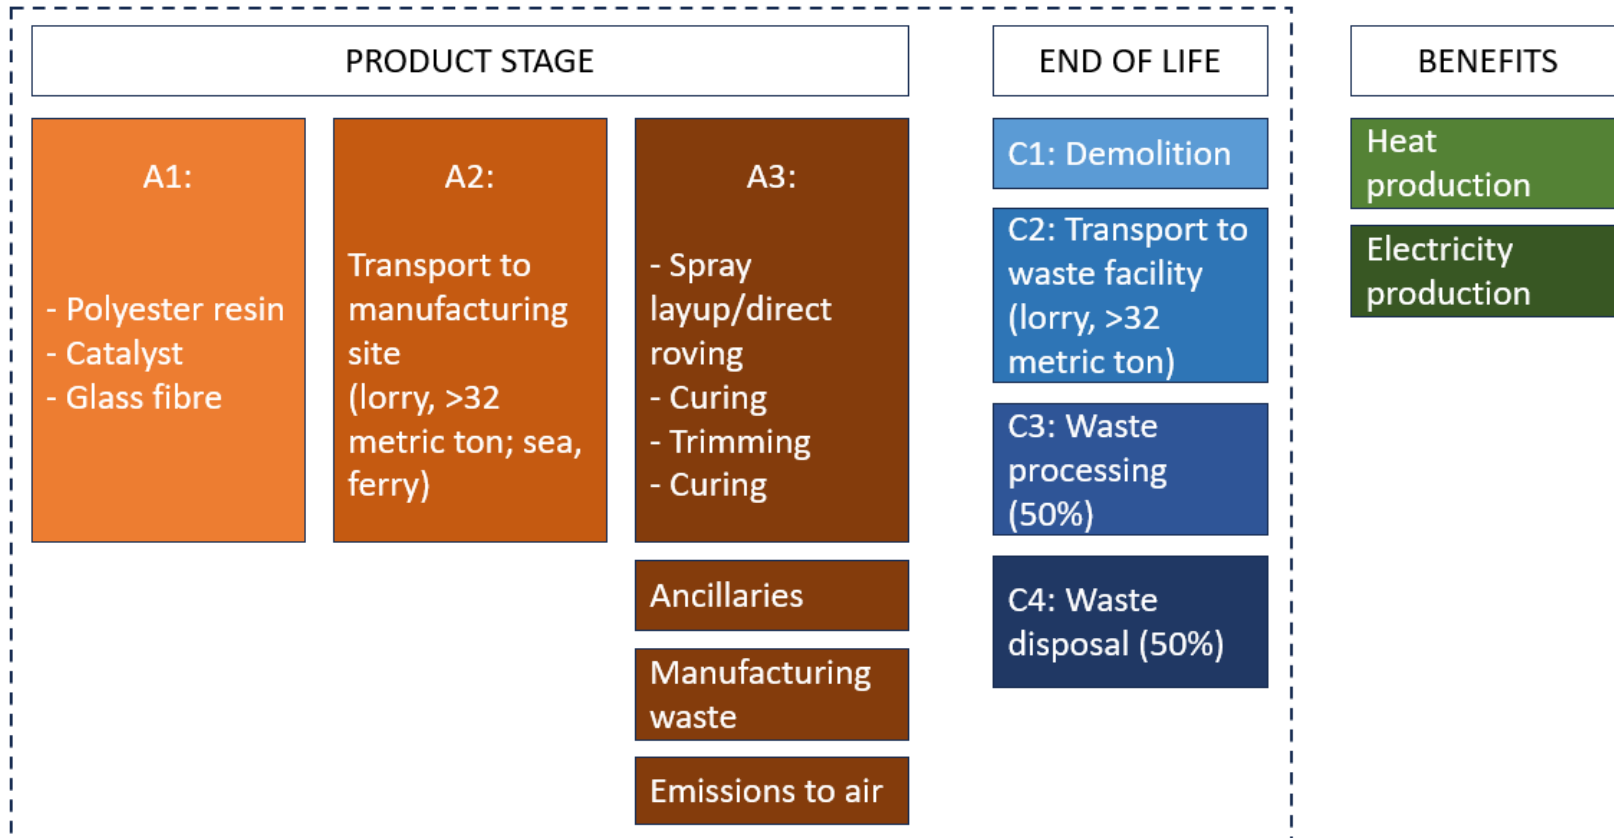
PRODUCT STAGE

A1:

- Polyester resin
- Catalyst
- Glass fibre

A2:

Transport to manufacturing site (lorry, >32 metric ton; sea, ferry)

A3:

- Spray layup/direct roving
- Curing
- Trimming
- Curing

Ancillaries

Manufacturing waste

Emissions to air

END OF LIFE

C1: Demolition

C2: Transport to waste facility (lorry, >32 metric ton)

C3: Waste processing (50%)

C4: Waste disposal (50%)

BENEFITS

Heat production

Electricity production